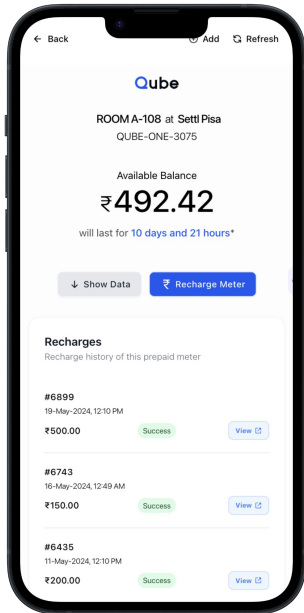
← Back

Add Refresh

Qube

ROOM A-108 at Settl Pisa

QUBE-ONE-3075

Available Balance

₹492.42

will last for 10 days and 21 hours*

Show Data

₹ Recharge Meter

Recharges

Recharge history of this prepaid meter

#6899

19-May-2024, 12:10 PM

₹500.00

Success

View

#6743

16-May-2024, 12:49 AM

₹150.00

Success

View

#6435

11-May-2024, 12:10 PM

₹200.00

Success

View